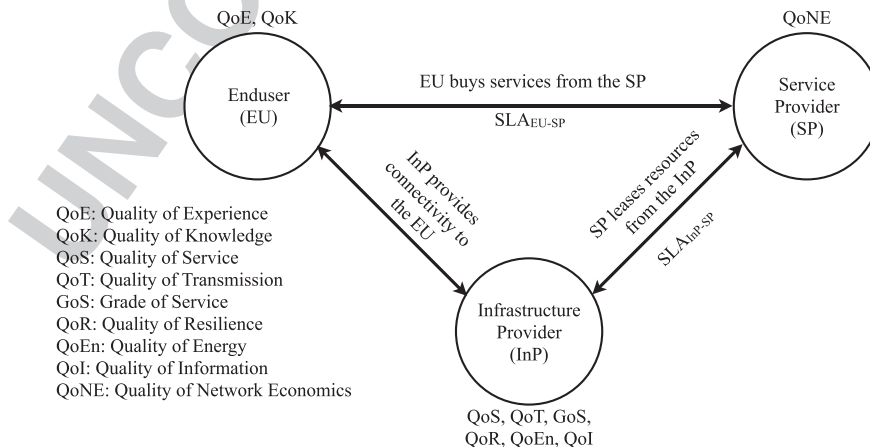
UNCO

QoE, QoK

QoNE

Enduser (EU)

EU buys services from the SP

$SLA_{EU-SP}$

Service Provider (SP)

InP provides connectivity to the EU

SP leases resources from the InP

$SLA_{InP-SP}$

QoE: Quality of Experience
QoK: Quality of Knowledge
QoS: Quality of Service
QoT: Quality of Transmission
GoS: Grade of Service
QoR: Quality of Resilience
QoEn: Quality of Energy
QoI: Quality of Information
QoNE: Quality of Network Economics

Infrastructure Provider (InP)

QoS, QoT, GoS, QoR, QoEn, QoI